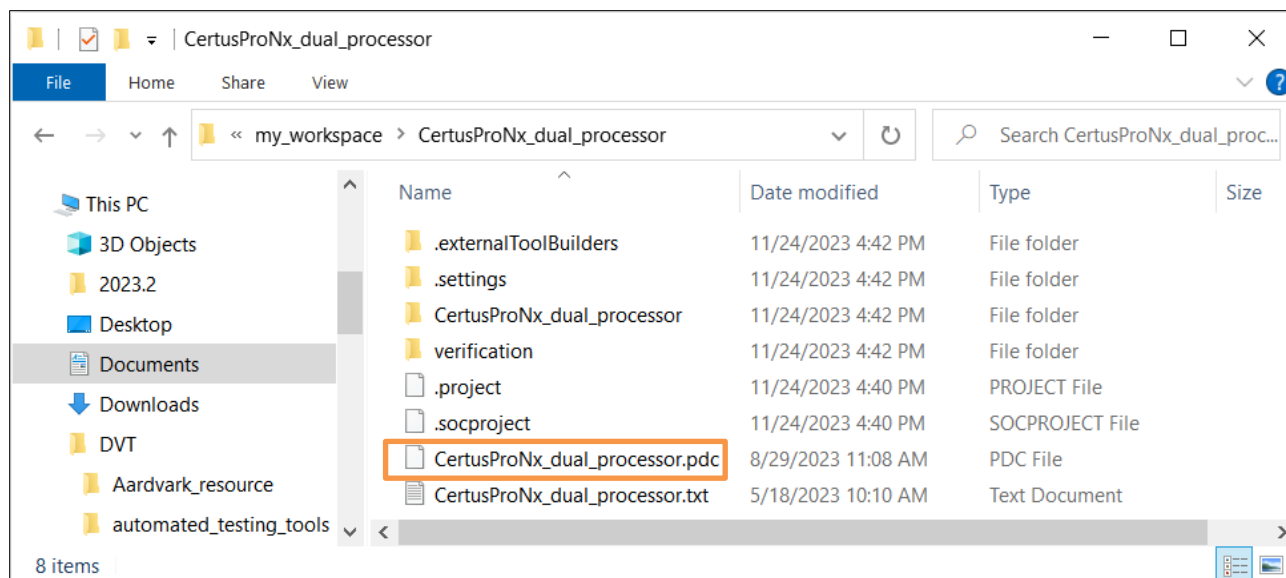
CertusProNx_dual_processor

File Home Share View

« my_workspace > CertusProNx_dual_processor

Search CertusProNx_dual_proc...

This PC
3D Objects
2023.2
Desktop
Documents
Downloads
DVT
Aardvark_resource
automated_testing_tools

| Name | Date modified | Type | Size |
|---|---|---|---|
| .externalToolBuilders | 11/24/2023 4:42 PM | File folder | |
| .settings | 11/24/2023 4:42 PM | File folder | |
| CertusProNx_dual_processor | 11/24/2023 4:42 PM | File folder | |
| verification | 11/24/2023 4:42 PM | File folder | |
| .project | 11/24/2023 4:40 PM | PROJECT File | |
| .socproject | 11/24/2023 4:40 PM | SOCPROJECT File | |
| CertusProNx_dual_processor.pdc | 8/29/2023 11:08 AM | PDC File | |
| CertusProNx_dual_processor.txt | 5/18/2023 10:10 AM | Text Document | |

8 items